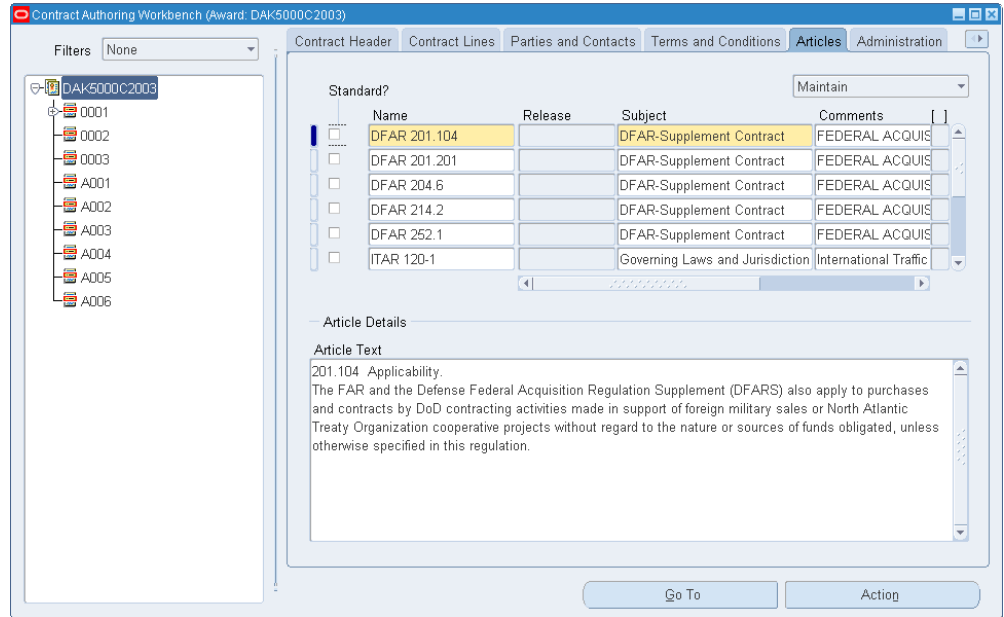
Contract Authoring Workbench (Award: DAK5000C2003)

Filters None

DAK5000C2003
0001
0002
0003
A001
A002
A003
A004
A005
A006

Contract Header | Contract Lines | Parties and Contacts | Terms and Conditions | Articles | Administration

Maintain

Standard?

| | Name | Release | Subject | Comments | [ ] |
|---|---|---|---|---|---|
| ☐ | DFAR 201.104 | | DFAR-Supplement Contract | FEDERAL ACQUIS | |
| ☐ | DFAR 201.201 | | DFAR-Supplement Contract | FEDERAL ACQUIS | |
| ☐ | DFAR 204.6 | | DFAR-Supplement Contract | FEDERAL ACQUIS | |
| ☐ | DFAR 214.2 | | DFAR-Supplement Contract | FEDERAL ACQUIS | |
| ☐ | DFAR 252.1 | | DFAR-Supplement Contract | FEDERAL ACQUIS | |
| ☐ | ITAR 120-1 | | Governing Laws and Jurisdiction | International Traffic | |

Article Details

Article Text

201.104 Applicability.
The FAR and the Defense Federal Acquisition Regulation Supplement (DFARS) also apply to purchases and contracts by DoD contracting activities made in support of foreign military sales or North Atlantic Treaty Organization cooperative projects without regard to the nature or sources of funds obligated, unless otherwise specified in this regulation.

Go To

Action